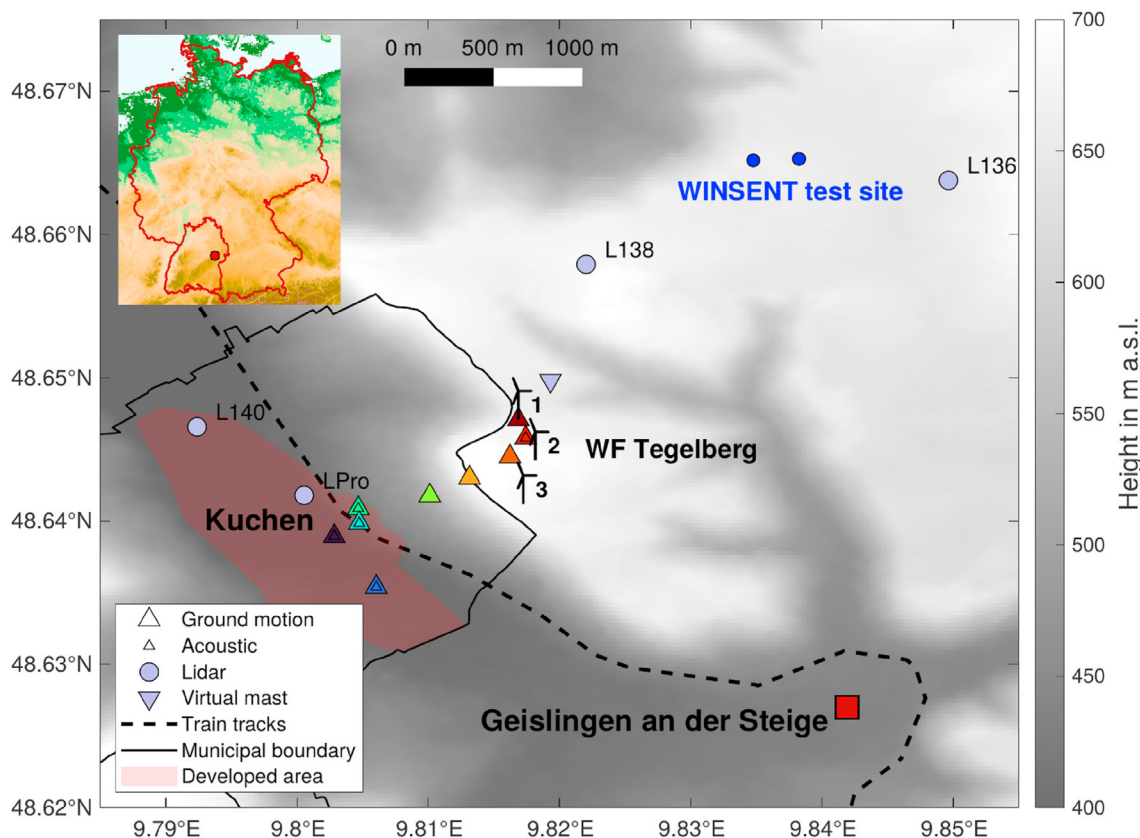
0 m 500 m 1000 m

48.67°N
48.66°N
48.65°N
48.64°N
48.63°N
48.62°N

9.79°E 9.8°E 9.81°E 9.82°E 9.83°E 9.84°E 9.85°E

WINSENT test site
L136
L138
L140
LPro
1
2
3
WF Tegelberg
Kuchen
Geislingen an der Steige

Ground motion
Acoustic
Lidar
Virtual mast
Train tracks
Municipal boundary
Developed area

700
650
600
550
500
450
400
Height in m a.s.l.